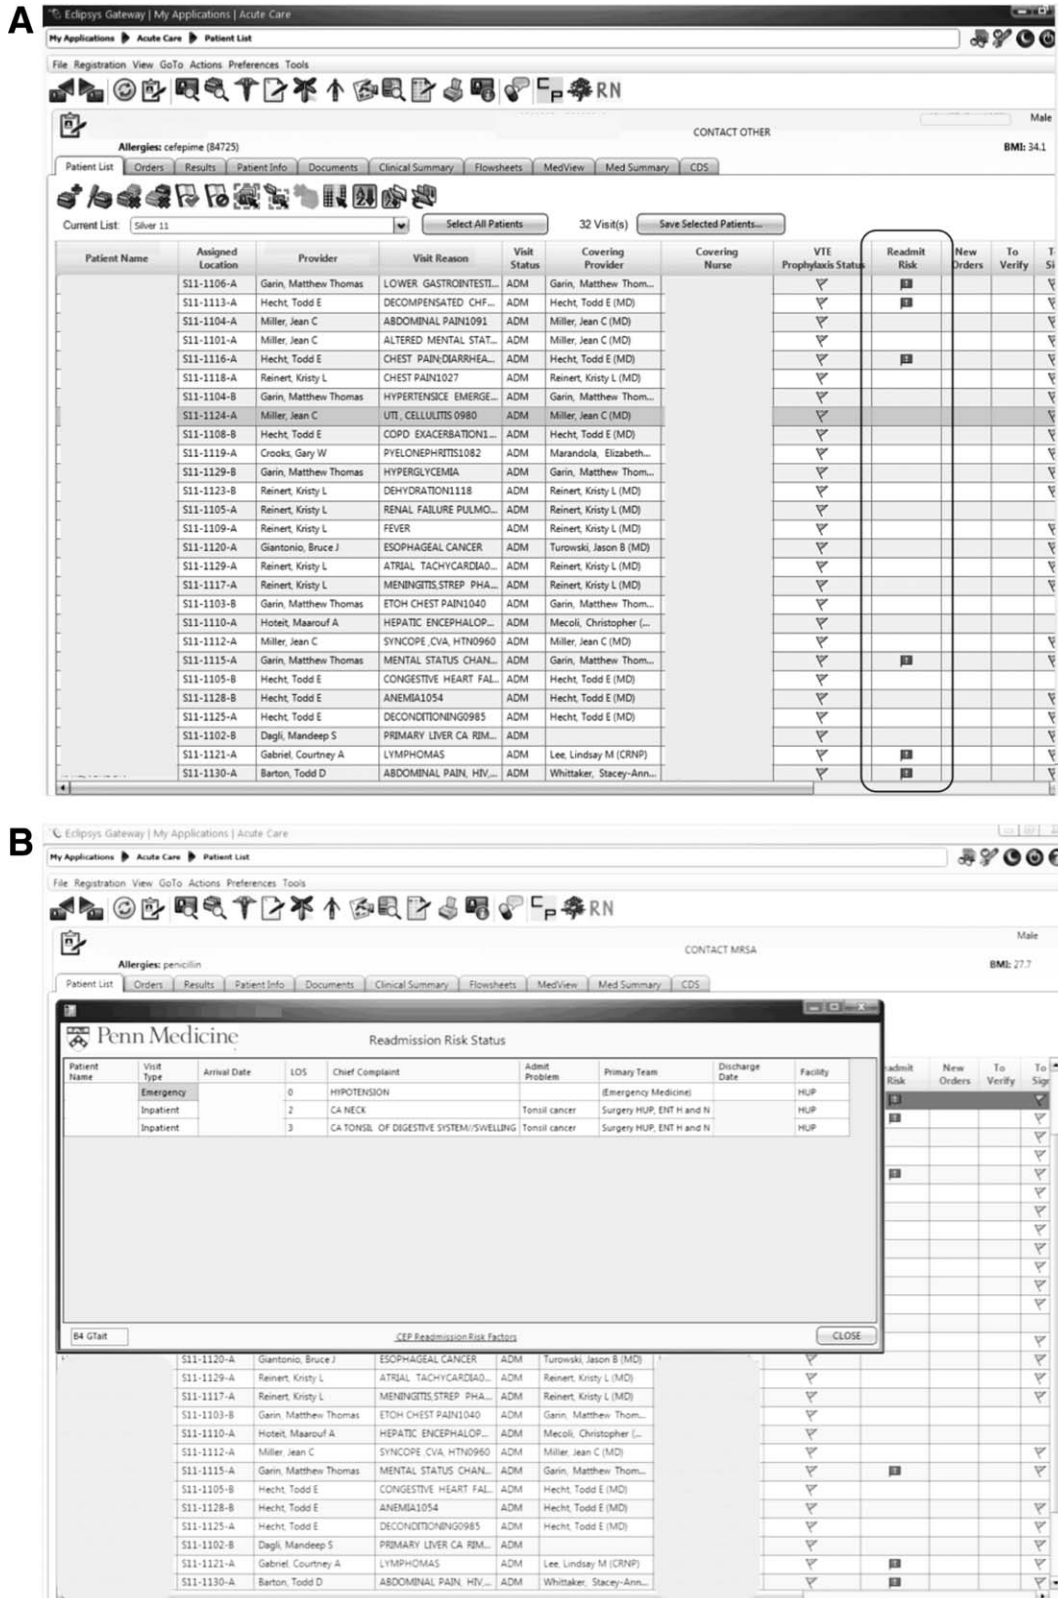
A

Eclipsys Gateway | My Applications | Acute Care

My Applications ▶ Acute Care ▶ Patient List

File Registration View GoTo Actions Preferences Tools

RN

Male

CONTACT OTHER

Allergies: cefepime (84725)

BMI: 34.1

Patient List | Orders | Results | Patient Info | Documents | Clinical Summary | Flowsheets | MedView | Med Summary | CDS

Current List: Silver 11

Select All Patients

32 Visit(s)

Save Selected Patients...

| Patient Name | Assigned Location | Provider | Visit Reason | Visit Status | Covering Provider | Covering Nurse | VTE Prophylaxis Status | Readmit Risk | New Orders | To Verify | T Si |
|---|---|---|---|---|---|---|---|---|---|---|---|
| | S11-1106-A | Garin, Matthew Thomas | LOWER GASTROINTESTI... | ADM | Garin, Matthew Thom... | | | | | | |
| | S11-1113-A | Hecht, Todd E | DECOMPENSATED CHF... | ADM | Hecht, Todd E (MD) | | | | | | |
| | S11-1104-A | Miller, Jean C | ABDOMINAL PAIN1091 | ADM | Miller, Jean C (MD) | | | | | | |
| | S11-1101-A | Miller, Jean C | ALTERED MENTAL STAT... | ADM | Miller, Jean C (MD) | | | | | | |
| | S11-1116-A | Hecht, Todd E | CHEST PAIN;DIARRHEA... | ADM | Hecht, Todd E (MD) | | | | | | |
| | S11-1118-A | Reinert, Kristy L | CHEST PAIN1027 | ADM | Reinert, Kristy L (MD) | | | | | | |
| | S11-1104-B | Garin, Matthew Thomas | HYPERTENSICE EMERGE... | ADM | Garin, Matthew Thom... | | | | | | |
| | S11-1124-A | Miller, Jean C | UTI, CELLULITIS 0980 | ADM | Miller, Jean C (MD) | | | | | | |
| | S11-1108-B | Hecht, Todd E | COPD EXACERBATION1... | ADM | Hecht, Todd E (MD) | | | | | | |
| | S11-1119-A | Crooks, Gary W | PYELONEPHRITIS1082 | ADM | Marandola, Elizabeth... | | | | | | |
| | S11-1129-B | Garin, Matthew Thomas | HYPERGLYCEMIA | ADM | Garin, Matthew Thom... | | | | | | |
| | S11-1123-B | Reinert, Kristy L | DEHYDRATION1118 | ADM | Reinert, Kristy L (MD) | | | | | | |
| | S11-1105-A | Reinert, Kristy L | RENAL FAILURE PULMO... | ADM | Reinert, Kristy L (MD) | | | | | | |
| | S11-1109-A | Reinert, Kristy L | FEVER | ADM | Reinert, Kristy L (MD) | | | | | | |
| | S11-1120-A | Giantonio, Bruce J | ESOPHAGEAL CANCER | ADM | Turowski, Jason B (MD) | | | | | | |
| | S11-1129-A | Reinert, Kristy L | ATRIAL TACHYCARDIA0... | ADM | Reinert, Kristy L (MD) | | | | | | |
| | S11-1117-A | Reinert, Kristy L | MENINGITIS,STREP PHA... | ADM | Reinert, Kristy L (MD) | | | | | | |
| | S11-1103-B | Garin, Matthew Thomas | ETOH CHEST PAIN1040 | ADM | Garin, Matthew Thom... | | | | | | |
| | S11-1110-A | Hoteit, Maarouf A | HEPATIC ENCEPHALOP... | ADM | Mecoli, Christopher (... | | | | | | |
| | S11-1112-A | Miller, Jean C | SYNCOPE ,CVA, HTN0960 | ADM | Miller, Jean C (MD) | | | | | | |
| | S11-1115-A | Garin, Matthew Thomas | MENTAL STATUS CHAN... | ADM | Garin, Matthew Thom... | | | | | | |
| | S11-1105-B | Hecht, Todd E | CONGESTIVE HEART FAI... | ADM | Hecht, Todd E (MD) | | | | | | |
| | S11-1128-B | Hecht, Todd E | ANEMIA1054 | ADM | Hecht, Todd E (MD) | | | | | | |
| | S11-1125-A | Hecht, Todd E | DECONDITIONING0985 | ADM | Hecht, Todd E (MD) | | | | | | |
| | S11-1102-B | Dagli, Mandeep S | PRIMARY LIVER CA RIM... | ADM | | | | | | | |
| | S11-1121-A | Gabriel, Courtney A | LYMPHOMAS | ADM | Lee, Lindsay M (CRNP) | | | | | | |
| | S11-1130-A | Barton, Todd D | ABDOMINAL PAIN, HIV,... | ADM | Whittaker, Stacey-Ann... | | | | | | |

B

Eclipsys Gateway | My Applications | Acute Care

My Applications ▶ Acute Care ▶ Patient List

File Registration View GoTo Actions Preferences Tools

RN

Male

CONTACT MRSA

Allergies: penicillin

BMI: 27.7

Patient List | Orders | Results | Patient Info | Documents | Clinical Summary | Flowsheets | MedView | Med Summary | CDS

Penn Medicine

Readmission Risk Status

| Patient Name | Visit Type | Arrival Date | LOS | Chief Complaint | Admit Problem | Primary Team | Discharge Date | Facility |
|---|---|---|---|---|---|---|---|---|
| | Emergency | | 0 | HYPOTENSION | | Emergency Medicine | | HUP |
| | Inpatient | | 2 | CA NECK | Tonsil cancer | Surgery HUP, ENT H and N | | HUP |
| | Inpatient | | 3 | CA TONSIL OF DIGESTIVE SYSTEM//SWELLING | Tonsil cancer | Surgery HUP, ENT H and N | | HUP |

B4 GTait

CEP Readmission Risk Factors

CLOSE

Readmit Risk | New Orders | To Verify | To Sign

| | S11-1120-A | Giantonio, Bruce J | ESOPHAGEAL CANCER | ADM | Turowski, Jason B (MD) |
|---|---|---|---|---|---|
| | S11-1129-A | Reinert, Kristy L | ATRIAL TACHYCARDIA0... | ADM | Reinert, Kristy L (MD) |
| | S11-1117-A | Reinert, Kristy L | MENINGITIS,STREP PHA... | ADM | Reinert, Kristy L (MD) |
| | S11-1103-B | Garin, Matthew Thomas | ETOH CHEST PAIN1040 | ADM | Garin, Matthew Thom... |
| | S11-1110-A | Hoteit, Maarouf A | HEPATIC ENCEPHALOP... | ADM | Mecoli, Christopher (... |
| | S11-1112-A | Miller, Jean C | SYNCOPE ,CVA, HTN0960 | ADM | Miller, Jean C (MD) |
| | S11-1115-A | Garin, Matthew Thomas | MENTAL STATUS CHAN... | ADM | Garin, Matthew Thom... |
| | S11-1105-B | Hecht, Todd E | CONGESTIVE HEART FAI... | ADM | Hecht, Todd E (MD) |
| | S11-1128-B | Hecht, Todd E | ANEMIA1054 | ADM | Hecht, Todd E (MD) |
| | S11-1125-A | Hecht, Todd E | DECONDITIONING0985 | ADM | Hecht, Todd E (MD) |
| | S11-1102-B | Dagli, Mandeep S | PRIMARY LIVER CA RIM... | ADM | |
| | S11-1121-A | Gabriel, Courtney A | LYMPHOMAS | ADM | Lee, Lindsay M (CRNP) |
| | S11-1130-A | Barton, Todd D | ABDOMINAL PAIN, HIV,... | ADM | Whittaker, Stacey-Ann... |